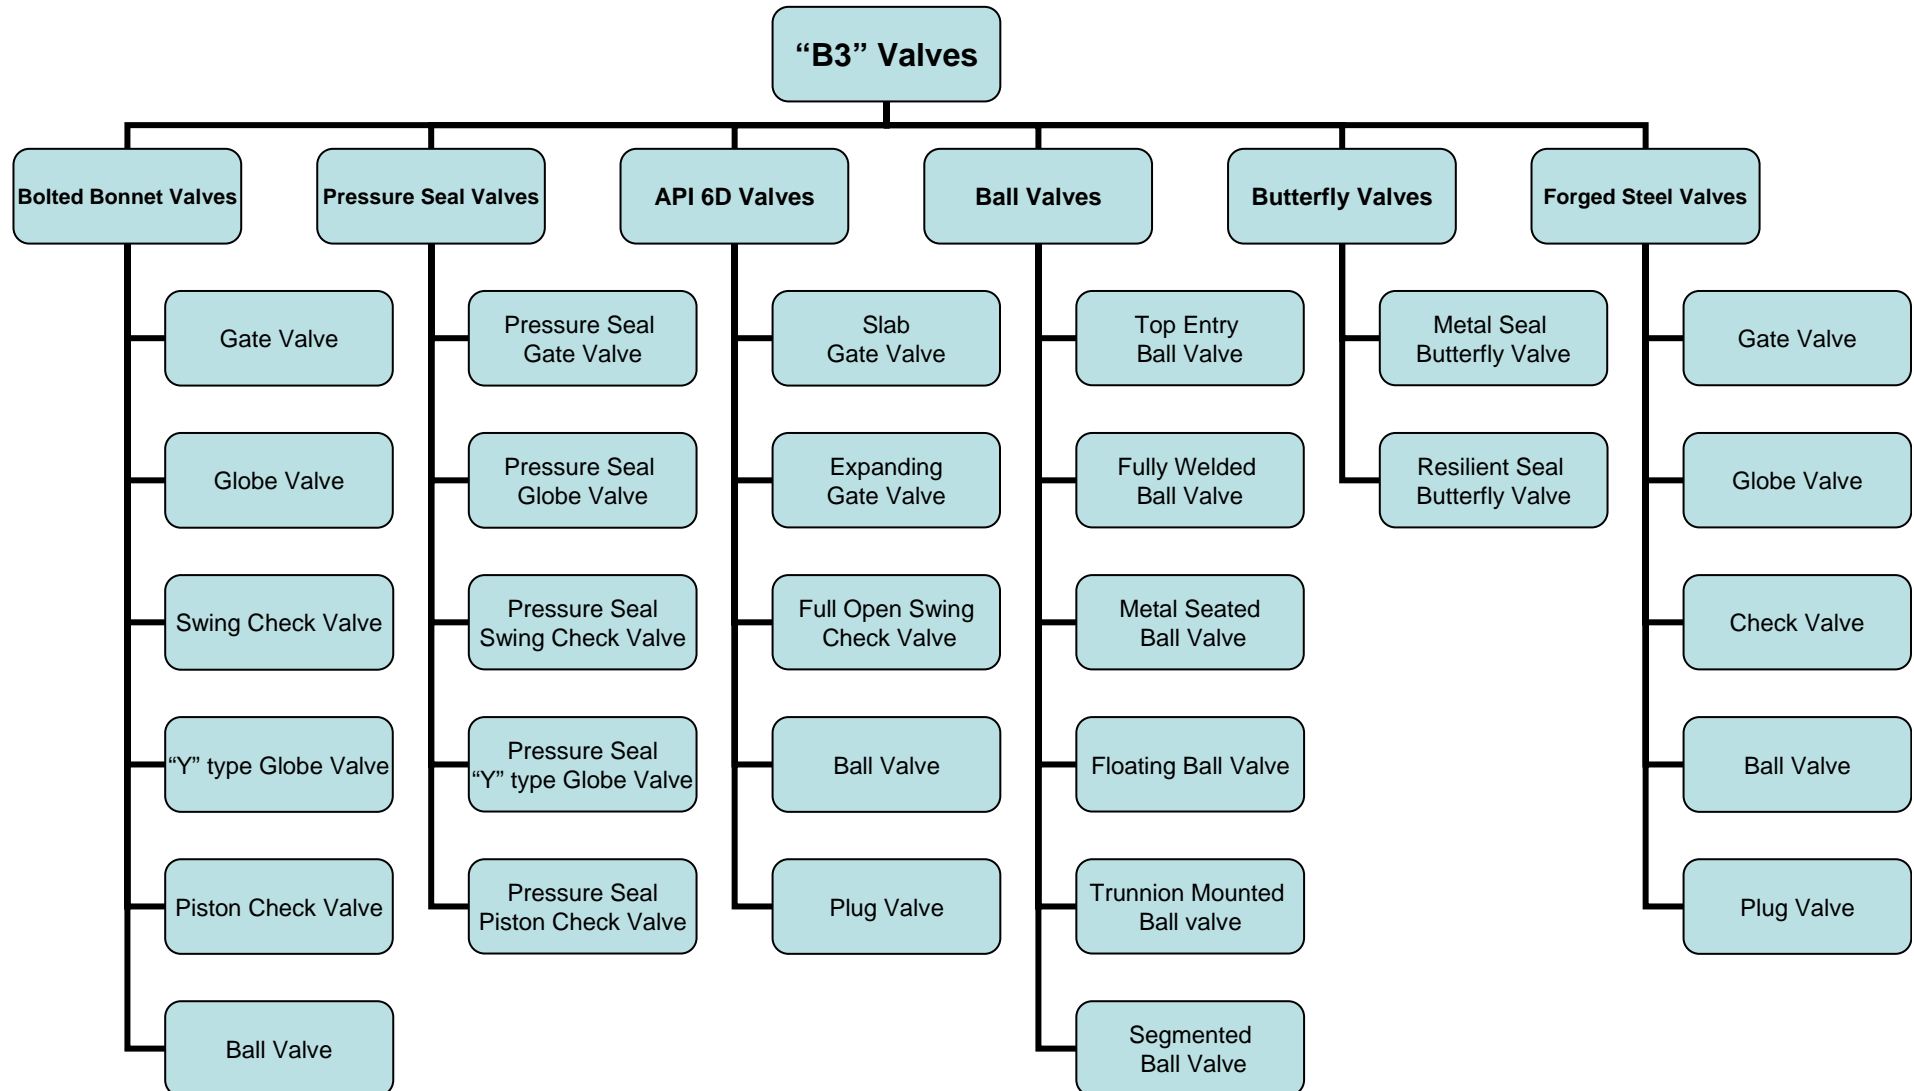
“B3” Valves

Bolted Bonnet Valves

Gate Valve

Globe Valve

Swing Check Valve

“Y” type Globe Valve

Piston Check Valve

Ball Valve

Pressure Seal Valves

Pressure Seal Gate Valve

Pressure Seal Globe Valve

Pressure Seal Swing Check Valve

Pressure Seal “Y” type Globe Valve

Pressure Seal Piston Check Valve

API 6D Valves

Slab Gate Valve

Expanding Gate Valve

Full Open Swing Check Valve

Ball Valve

Plug Valve

Ball Valves

Top Entry Ball Valve

Fully Welded Ball Valve

Metal Seated Ball Valve

Floating Ball Valve

Trunnion Mounted Ball valve

Segmented Ball Valve

Butterfly Valves

Metal Seal Butterfly Valve

Resilient Seal Butterfly Valve

Forged Steel Valves

Gate Valve

Globe Valve

Check Valve

Ball Valve

Plug Valve